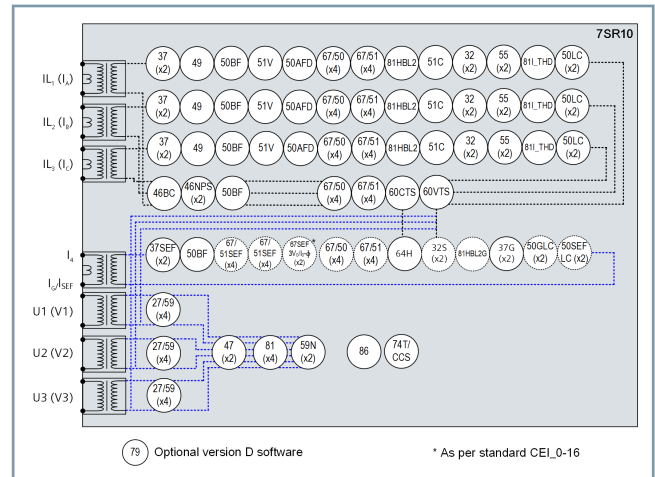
7SR10

IL$_1$ (I$_A$)

IL$_2$ (I$_B$)

IL$_3$ (I$_C$)

37 (x2)
49
50BF
51V
50AFD
67/50 (x4)
67/51 (x4)
81HBL2
51C
32 (x2)
55 (x2)
81I_THD
50LC (x2)

37 (x2)
49
50BF
51V
50AFD
67/50 (x4)
67/51 (x4)
81HBL2
51C
32 (x2)
55 (x2)
81I_THD
50LC (x2)

37 (x2)
49
50BF
51V
50AFD
67/50 (x4)
67/51 (x4)
81HBL2
51C
32 (x2)
55 (x2)
81I_THD
50LC (x2)

46BC
46NPS (x2)
50BF
67/50 (x4)
67/51 (x4)
60CTS
60VTS

I$_4$

I$_G$/I$_{SEF}$

37SEF (x2)
50BF
67/51SEF (x4)
67/51SEF (x4)
67SEF* 3V$_0$/I$_0$-$\phi$ (x2)
67/50 (x4)
67/51 (x4)
64H
32S (x2)
81HBL2G
37G (x2)
50GLC (x2)
50SEF LC (x2)

U1 (V1)

U2 (V2)

U3 (V3)

27/59 (x4)

27/59 (x4)

27/59 (x4)

47 (x2)
81 (x4)
59N (x2)
86
74T/ CCS

79 Optional version D software

* As per standard CEI_0-16